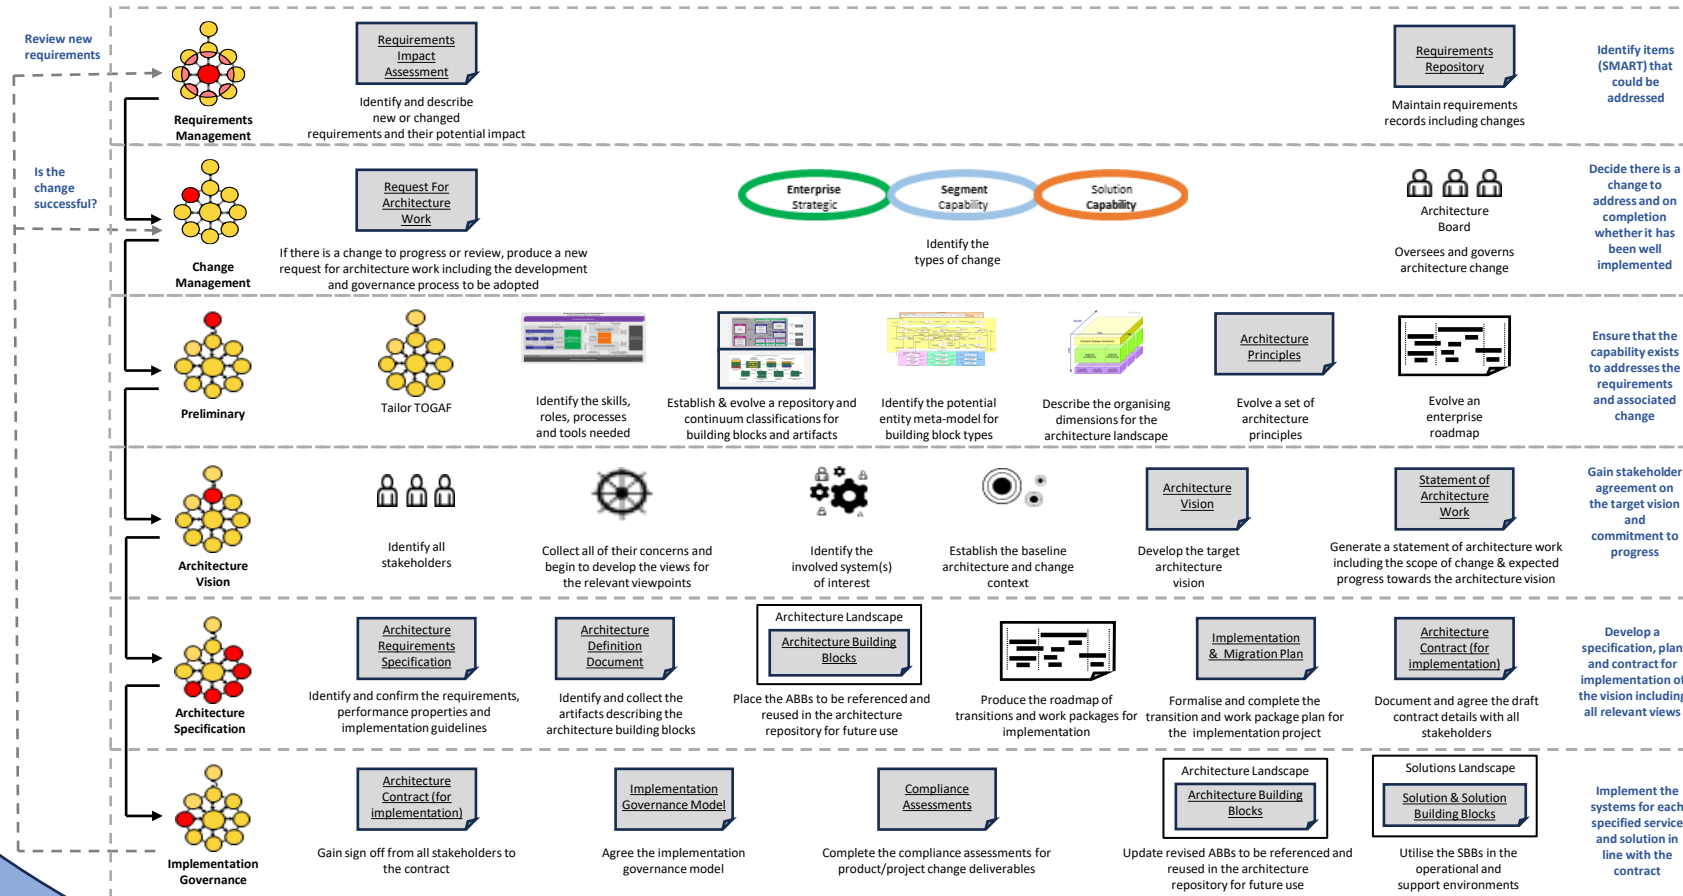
Review new requirements

Requirements Management

Requirements Impact Assessment

Identify and describe new or changed requirements and their potential impact

Requirements Repository

Maintain requirements records including changes

Identify items (SMART) that could be addressed

Is the change successful?

Change Management

Request For Architecture Work

If there is a change to progress or review, produce a new request for architecture work including the development and governance process to be adopted

Enterprise Strategic

Segment Capability

Solution Capability

Identify the types of change

Architecture Board

Oversees and governs architecture change

Decide there is a change to address and on completion whether it has been well implemented

Preliminary

Tailor TOGAF

Identify the skills, roles, processes and tools needed

Establish & evolve a repository and continuum classifications for building blocks and artifacts

Identify the potential entity meta-model for building block types

Describe the organising dimensions for the architecture landscape

Architecture Principles

Evolve a set of architecture principles

Evolve an enterprise roadmap

Ensure that the capability exists to addresses the requirements and associated change

Architecture Vision

Identify all stakeholders

Collect all of their concerns and begin to develop the views for the relevant viewpoints

Identify the involved system(s) of interest

Establish the baseline architecture and change context

Architecture Vision

Develop the target architecture vision

Statement of Architecture Work

Generate a statement of architecture work including the scope of change & expected progress towards the architecture vision

Gain stakeholder agreement on the target vision and commitment to progress

Architecture Specification

Architecture Requirements Specification

Identify and confirm the requirements, performance properties and implementation guidelines

Architecture Definition Document

Identify and collect the artifacts describing the architecture building blocks

Architecture Landscape

Architecture Building Blocks

Place the ABBs to be referenced and reused in the architecture repository for future use

Produce the roadmap of transitions and work packages for implementation

Implementation & Migration Plan

Formalise and complete the transition and work package plan for the implementation project

Architecture Contract (for implementation)

Document and agree the draft contract details with all stakeholders

Develop a specification, plan and contract for implementation of the vision including all relevant views

Implementation Governance

Architecture Contract (for implementation)

Gain sign off from all stakeholders to the contract

Implementation Governance Model

Agree the implementation governance model

Compliance Assessments

Complete the compliance assessments for product/project change deliverables

Architecture Landscape

Architecture Building Blocks

Update revised ABBs to be referenced and reused in the architecture repository for future use

Solutions Landscape

Solution & Solution Building Blocks

Utilise the SBBs in the operational and support environments

Implement the systems for each specified service and solution in line with the contract